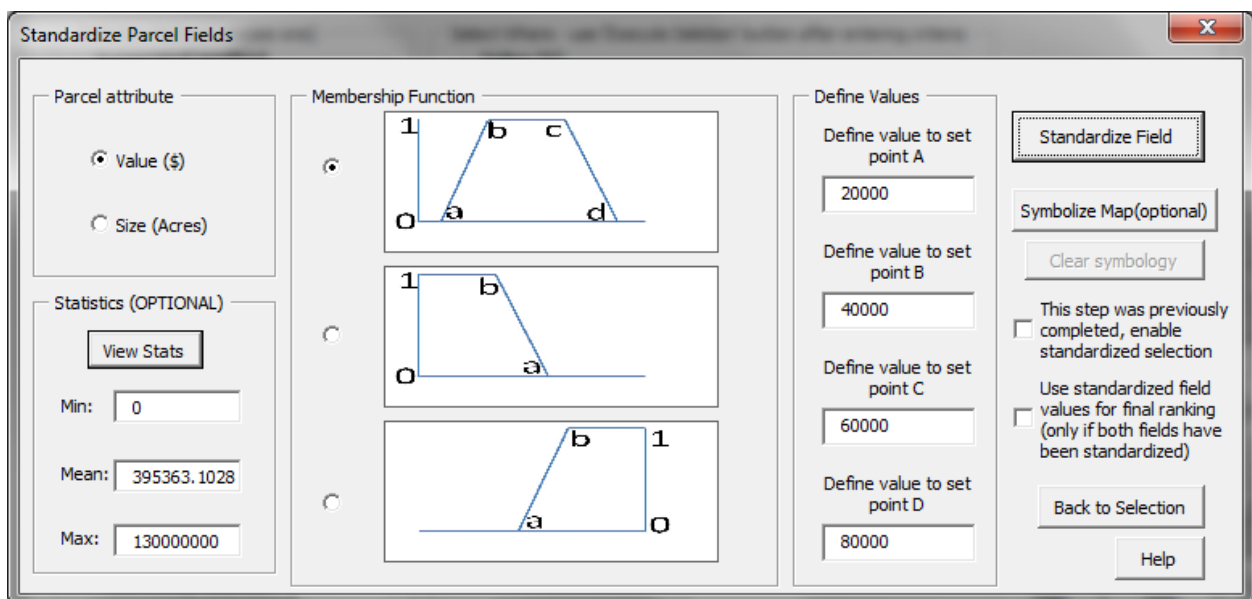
Standardize Parcel Fields

Parcel attribute

Value ($)

Size (Acres)

Statistics (OPTIONAL)

View Stats

Min: 0

Mean: 395363.1028

Max: 130000000

Membership Function

1 b c
0 a d

1 b
0 a

b 1
a 0

Define Values

Define value to set point A

20000

Define value to set point B

40000

Define value to set point C

60000

Define value to set point D

80000

Standardize Field

Symbolize Map(optional)

Clear symbology

This step was previously completed, enable standardized selection

Use standardized field values for final ranking (only if both fields have been standardized)

Back to Selection

Help